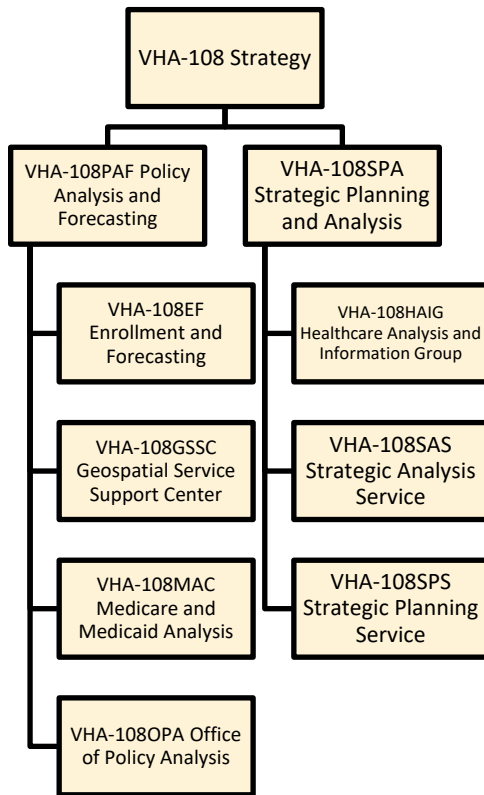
VHA-108 Strategy

VHA-108PAF Policy Analysis and Forecasting

VHA-108EF Enrollment and Forecasting

VHA-108GSSC Geospatial Service Support Center

VHA-108MAC Medicare and Medicaid Analysis

VHA-108OPA Office of Policy Analysis

VHA-108SPA Strategic Planning and Analysis

VHA-108HAIG Healthcare Analysis and Information Group

VHA-108SAS Strategic Analysis Service

VHA-108SPS Strategic Planning Service